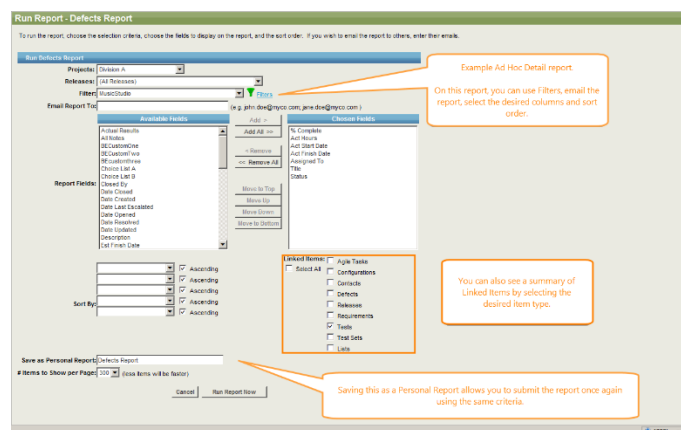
Run Report - Defects Report

To run the report, choose the selection criteria, choose the fields to display on the report, and the sort order. If you wish to email the report to others, enter their emails.

Run Defects Report

Projects: Division A

Releases: (All Releases)

Filter: MusicStudio Filters

Email Report To: (e.g. john.doe@myco.com; jane.doe@myco.com)

Example Ad Hoc Detail report.

On this report, you can use Filters, email the report, select the desired columns and sort order.

Available Fields

Actual Results
All Notes
BECustomOne
BECustomTwo
BECustomthree
Choice List A
Choice List B
Closed By
Date Closed
Date Created
Date Last Escalated
Date Opened
Date Resolved
Date Updated
Description
Est Finish Date

Add >
Add All >>
< Remove
<< Remove All
Move to Top
Move Up
Move Down
Move to Bottom

Chosen Fields

% Complete
Act Hours
Act Start Date
Act Finish Date
Assigned To
Title
Status

Report Fields:

Sort By:

Ascending
Ascending
Ascending
Ascending
Ascending

Linked Items:
Select All
Agile Tasks
Configurations
Contacts
Defects
Releases
Requirements
Tests
Test Sets
Lists

You can also see a summary of Linked Items by selecting the desired item type.

Save as Personal Report: Defects Report

# Items to Show per Page: 300 (less items will be faster)

Cancel Run Report Now

Saving this as a Personal Report allows you to submit the report once again using the same criteria.